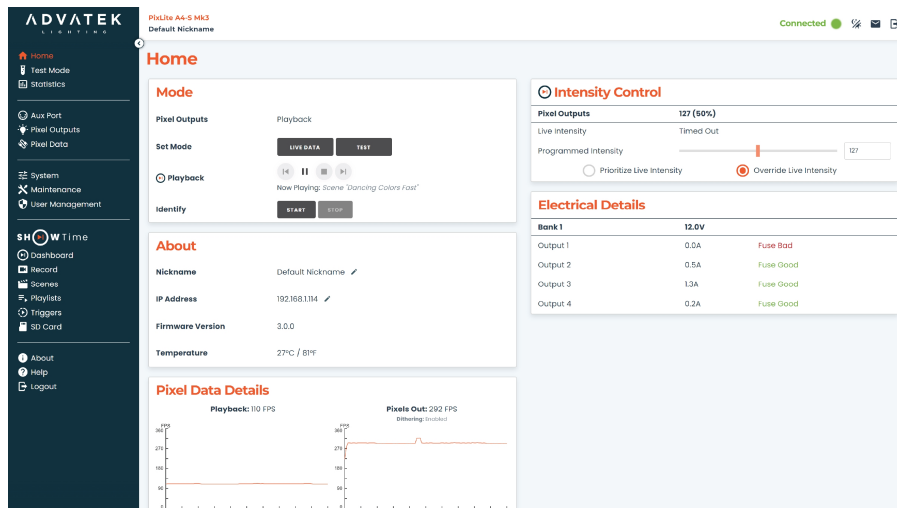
ADVATEK
LIGHTING

PixLite A4-S Mk3
Default Nickname

Connected

Home
Test Mode
Statistics

Aux Port
Pixel Outputs
Pixel Data

System
Maintenance
User Management

SHOWTime
Dashboard
Record
Scenes
Playlists
Triggers
SD Card

About
Help
Logout

Home

Mode

Pixel Outputs | Playback

Set Mode | LIVE DATA | TEST

Playback

Now Playing: Scene "Dancing Colors Fast"

Identify | START | STOP

About

Nickname | Default Nickname

IP Address | 192.168.1.114

Firmware Version | 3.0.0

Temperature | 27°C / 81°F

Pixel Data Details

Playback: 110 FPS

Pixels Out: 292 FPS
Dithering: Enabled

FPS
360
270
180
90
0

FPS
360
270
180
90
0

Intensity Control

Pixel Outputs | 127 (50%)

Live Intensity | Timed Out

Programmed Intensity | 127

Prioritize Live Intensity
Override Live Intensity

Electrical Details

| Bank 1 | 12.0V | |
|---|---|---|
| Output 1 | 0.0A | Fuse Bad |
| Output 2 | 0.5A | Fuse Good |
| Output 3 | 1.3A | Fuse Good |
| Output 4 | 0.2A | Fuse Good |